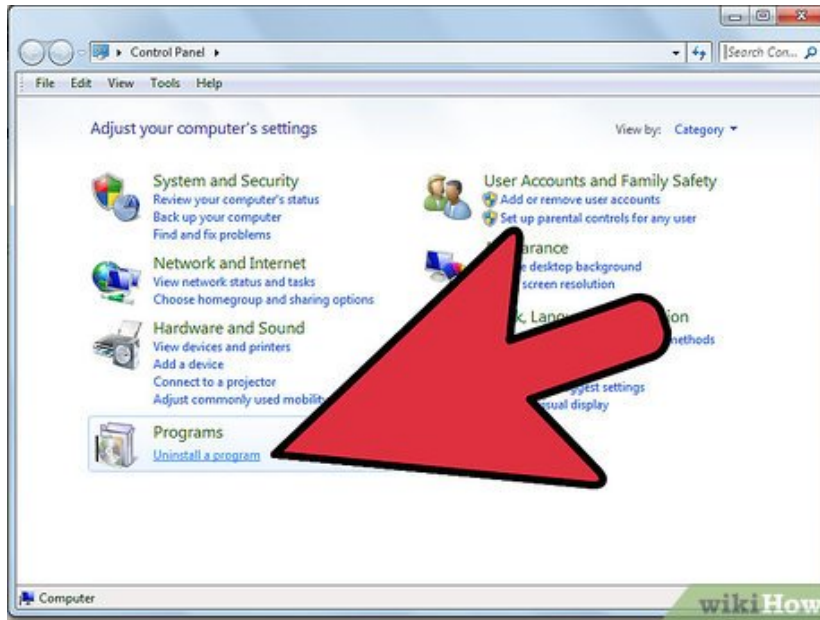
Control Panel ▸

Search Con...

File Edit View Tools Help

Adjust your computer's settings

View by: Category ▾

System and Security
Review your computer's status
Back up your computer
Find and fix problems

User Accounts and Family Safety
Add or remove user accounts
Set up parental controls for any user

Network and Internet
View network status and tasks
Choose homegroup and sharing options

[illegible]arance
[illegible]e desktop background
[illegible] screen resolution

Hardware and Sound
View devices and printers
Add a device
Connect to a projector
Adjust commonly used mobilit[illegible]

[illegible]k, Lang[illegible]on
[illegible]methods

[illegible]ggest settings
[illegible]sual display

Programs
Uninstall a program

Computer

wikiHow